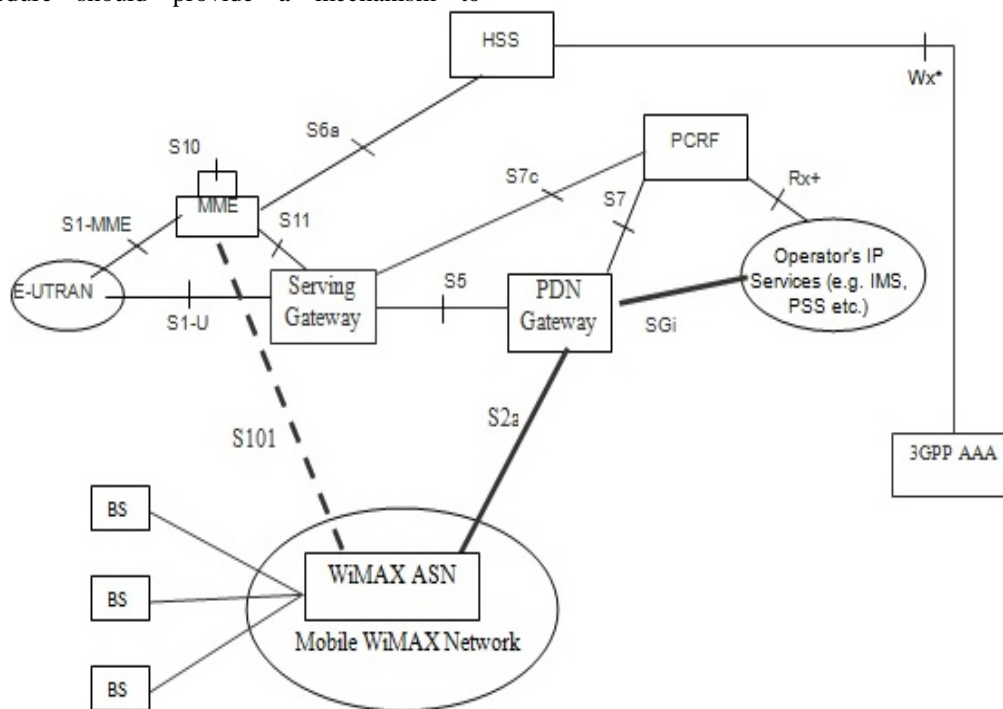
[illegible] should provide a mechanism to

HSS

Wx*

S6a

PCRF

S10

S7c

S7

Rx+

MME

S11

S1-MME

Operator's IP Services (e.g. IMS, PSS etc.)

E-UTRAN

Serving Gateway

S5

PDN Gateway

S1-U

SGi

S101

S2a

3GPP AAA

BS

BS

BS

WiMAX ASN

Mobile WiMAX Network